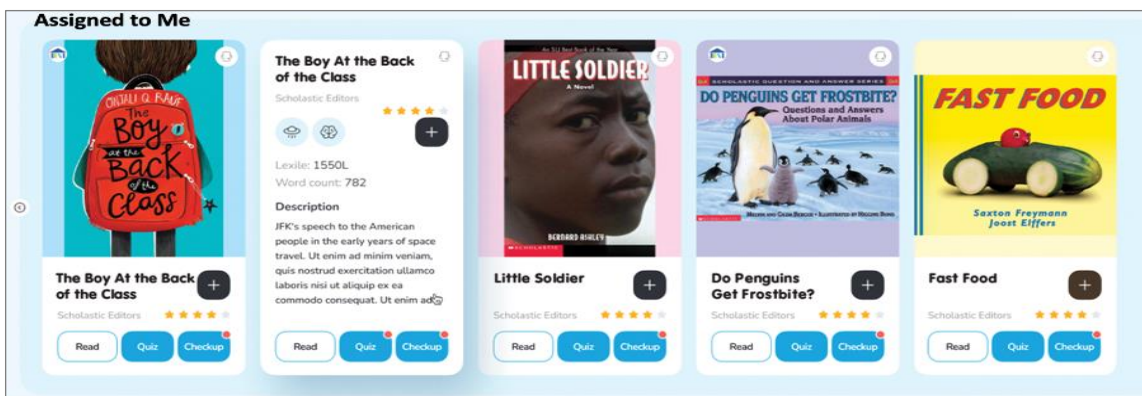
Assigned to Me

ONJALI Q. RAÚF
The Boy at the Back of the Class

The Boy At the Back of the Class

Scholastic Editors

Read Quiz Checkup

The Boy At the Back of the Class

Scholastic Editors

+

Lexile: 1550L

Word count: 782

Description

JFK's speech to the American people in the early years of space travel. Ut enim ad minim veniam, quis nostrud exercitation ullamco laboris nisi ut aliquip ex ea commodo consequat. Ut enim ad

Read Quiz Checkup

An SLJ Best Book of the Year
LITTLE SOLDIER
A Novel
BERNARD ASHLEY
SCHOLASTIC

Little Soldier

+

Scholastic Editors

Read Quiz Checkup

SCHOLASTIC QUESTION AND ANSWER SERIES
DO PENGUINS GET FROSTBITE?
Questions and Answers About Polar Animals

Do Penguins Get Frostbite?

+

Scholastic Editors

Read Quiz Checkup

FAST FOOD
Saxton Freymann
Joost Elffers

Fast Food

+

Scholastic Editors

Read Quiz Checkup